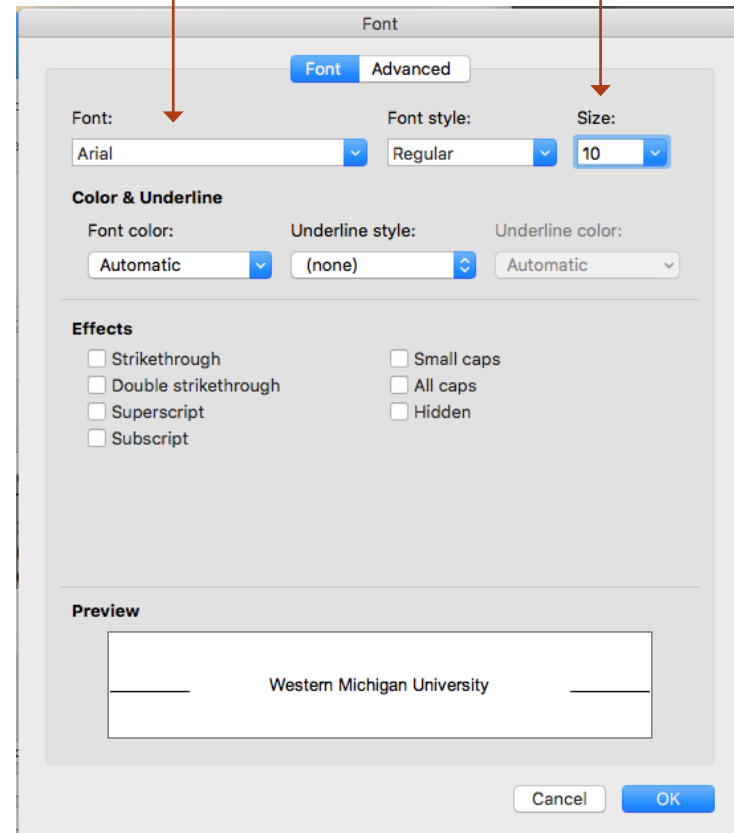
Font

Font Advanced

Font:
Arial

Font style:
Regular

Size:
10

Color & Underline

Font color:
Automatic

Underline style:
(none)

Underline color:
Automatic

Effects

Strikethrough
Double strikethrough
Superscript
Subscript

Small caps
All caps
Hidden

Preview

Western Michigan University

Cancel OK